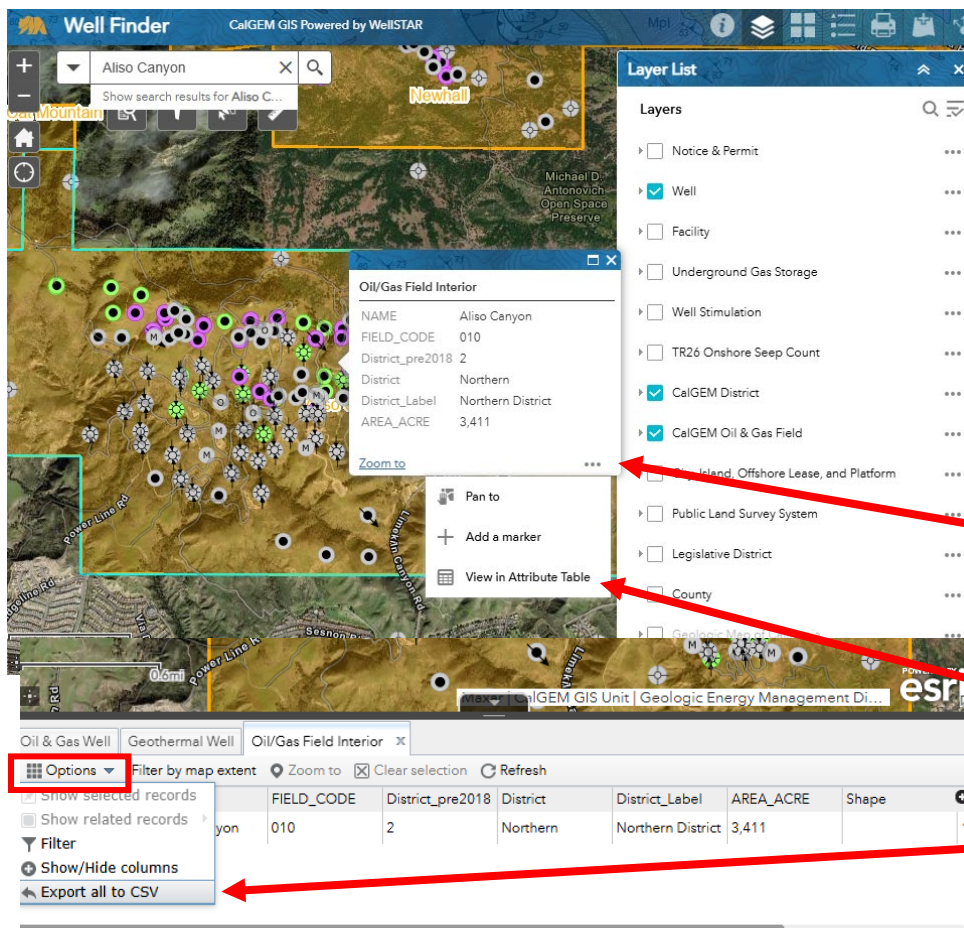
Well Finder CalGEM GIS Powered by WellSTAR

Aliso Canyon

Show search results for Aliso C...

Oat Mountain

Newhall

Michael D. Antonovich Open Space Preserve

Layer List

Layers

Notice & Permit

Well

Facility

Underground Gas Storage

Well Stimulation

TR26 Onshore Seep Count

CalGEM District

CalGEM Oil & Gas Field

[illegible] Island, Offshore Lease, and Platform

Public Land Survey System

Legislative District

County

Geologic Map of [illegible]

Oil/Gas Field Interior

| | |
|---|---|
| NAME | Aliso Canyon |
| FIELD_CODE | 010 |
| District_pre2018 | 2 |
| District | Northern |
| District_Label | Northern District |
| AREA_ACRE | 3,411 |

Zoom to

Pan to

Add a marker

View in Attribute Table

Power Line Rd

Limekiln Canyon Rd

Sesnon Bl

0.6mi

Maxar | CalGEM GIS Unit | Geologic Energy Management Di...

esri

Oil & Gas Well | Geothermal Well | Oil/Gas Field Interior

Options | Filter by map extent | Zoom to | Clear selection | Refresh

Show selected records

Show related records

Filter

Show/Hide columns

Export all to CSV

| | FIELD_CODE | District_pre2018 | District | District_Label | AREA_ACRE | Shape |
|---|---|---|---|---|---|---|
| yon | 010 | 2 | Northern | Northern District | 3,411 | |